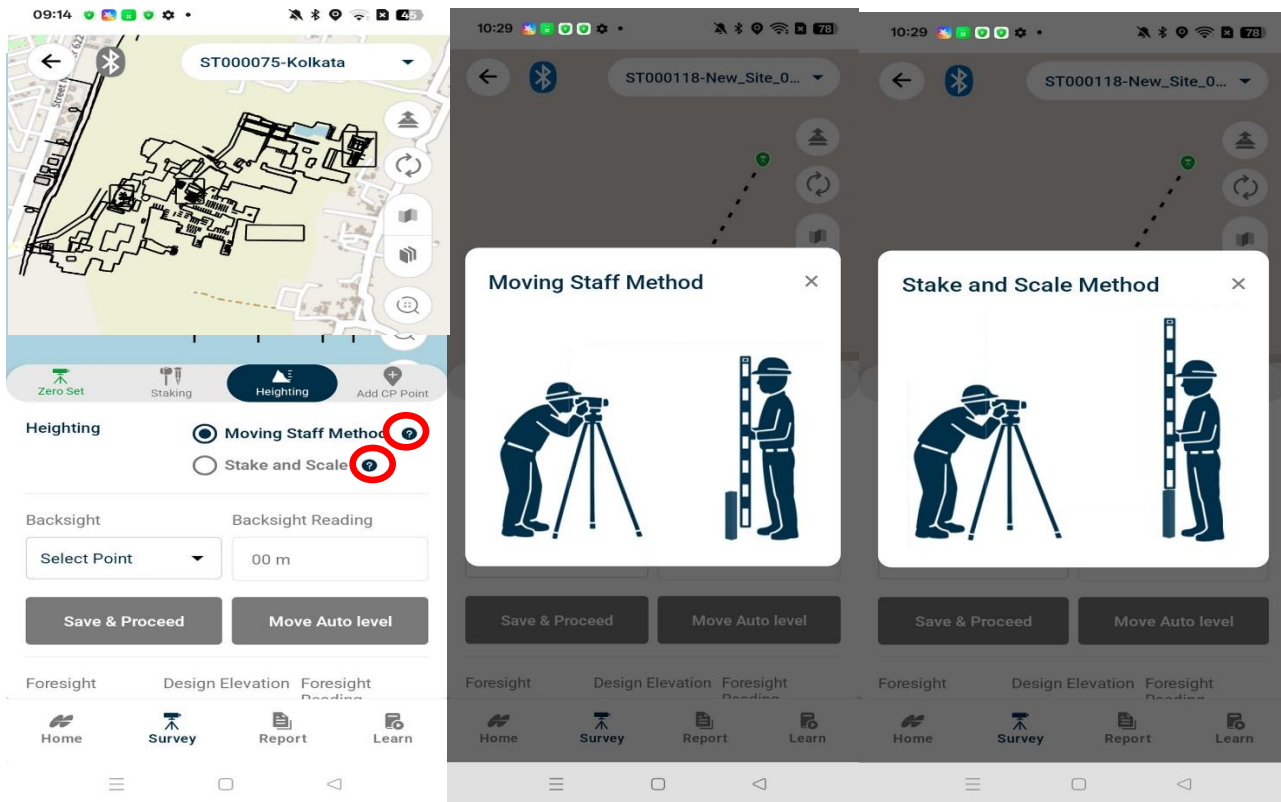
09:14

ST000075-Kolkata

Zero Set
Staking
Heighting
Add CP Point

Heighting
Moving Staff Method
Stake and Scale

Backsight
Backsight Reading
Select Point
00 m

Save & Proceed
Move Auto level

Foresight
Design Elevation
Foresight Reading

Home
Survey
Report
Learn

10:29

ST000118-New_Site_0...

Moving Staff Method

Save & Proceed
Move Auto level

Foresight
Design Elevation
Foresight Reading

Home
Survey
Report
Learn

10:29

ST000118-New_Site_0...

Stake and Scale Method

Save & Proceed
Move Auto level

Foresight
Design Elevation
Foresight Reading

Home
Survey
Report
Learn